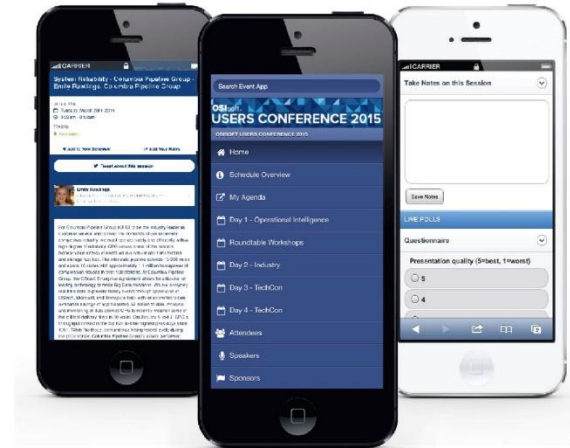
CARRIER

System Reliability - Columbia Pipeline Group - Emily Rawlings, Columbia Pipeline Group

Tuesday, March 24th 2014
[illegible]

+ Add To Your Schedule
Add Your Notes

Tweet about this session

Emily Rawlings

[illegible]

Search Event App

OSIsoft
USERS CONFERENCE 2015
OSISOFT USERS CONFERENCE 2015

Home
Schedule Overview
My Agenda
Day 1 - Operational Intelligence
Roundtable Workshops
Day 2 - Industry
Day 3 - TechCon
Day 4 - TechCon
Attendees
Speakers
Sponsors

CARRIER

Take Notes on this Session

Save Notes

LIVE POLLS

Questionnaire

Presentation quality (5=best, 1=worst)

5
4